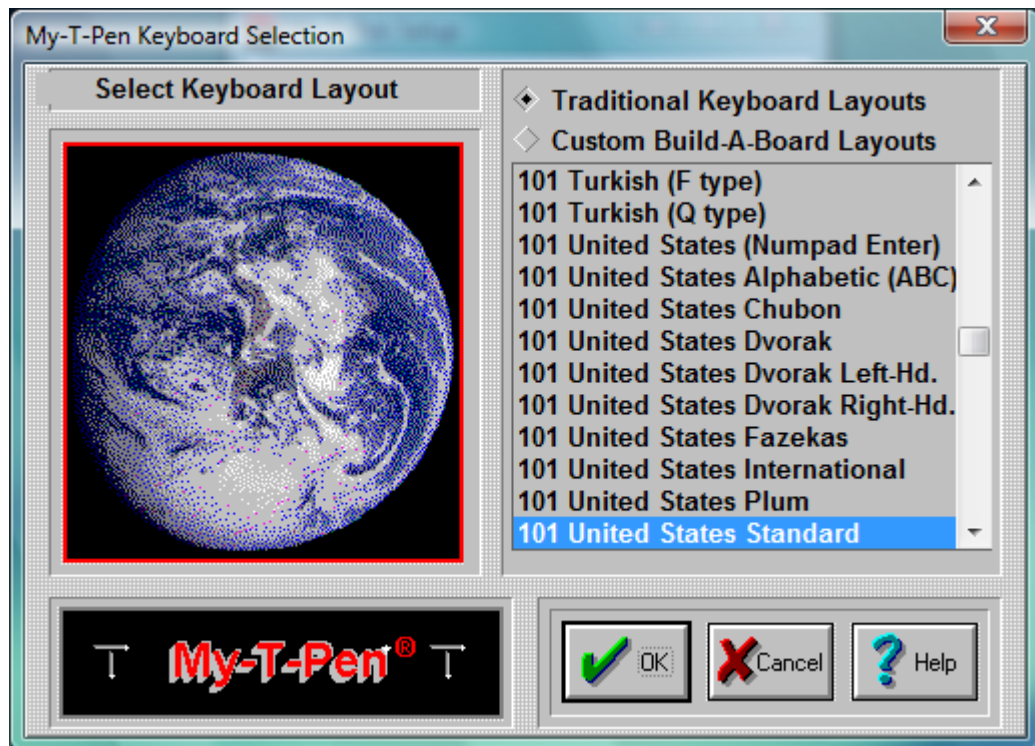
My-T-Pen Keyboard Selection

Select Keyboard Layout

Traditional Keyboard Layouts
Custom Build-A-Board Layouts

101 Turkish (F type)
101 Turkish (Q type)
101 United States (Numpad Enter)
101 United States Alphabetic (ABC)
101 United States Chubon
101 United States Dvorak
101 United States Dvorak Left-Hd.
101 United States Dvorak Right-Hd.
101 United States Fazekas
101 United States International
101 United States Plum
101 United States Standard

My-T-Pen®

OK
Cancel
Help